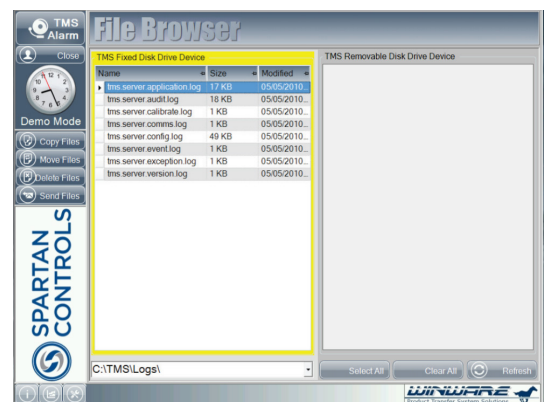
TMS Alarm

Close

Demo Mode

Copy Files

Move Files

Delete Files

Send Files

SPARTAN CONTROLS

File Browser

TMS Fixed Disk Drive Device

| Name | Size | Modified |
|---|---|---|
| tms.server.application.log | 17 KB | 05/05/2010... |
| tms.server.audit.log | 18 KB | 05/05/2010... |
| tms.server.calibrate.log | 1 KB | 05/05/2010... |
| tms.server.comms.log | 1 KB | 05/05/2010... |
| tms.server.config.log | 49 KB | 05/05/2010... |
| tms.server.event.log | 1 KB | 05/05/2010... |
| tms.server.exception.log | 1 KB | 05/05/2010... |
| tms.server.version.log | 1 KB | 05/05/2010... |

C:\TMS\Logs\

TMS Removable Disk Drive Device

Select All

Clear All

Refresh

WINWARE

Product Transfer System Solutions